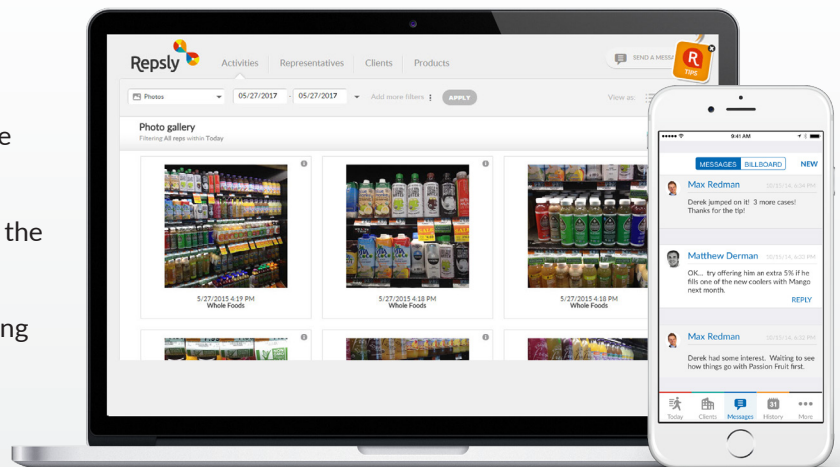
e

the

ng

Repsly Activities Representatives Clients Products

SEND A MESSAGE

R TIPS

Photos 05/27/2017 - 05/27/2017 Add more filters APPLY View as:

Photo gallery
Filtering All reps within Today

5/27/2015 4:19 PM
Whole Foods

5/27/2015 4:18 PM
Whole Foods

5/27/2015 4:18 PM
Whole Foods

9:41 AM

MESSAGES BILLBOARD NEW

Max Redman
Derek jumped on it! 3 more cases! Thanks for the tip!

Matthew Derman
OK... try offering him an extra 5% if he fills one of the new coolers with Mango next month.
REPLY

Max Redman
Derek had some interest. Waiting to see how things go with Passion Fruit first.

Today Clients Messages History More